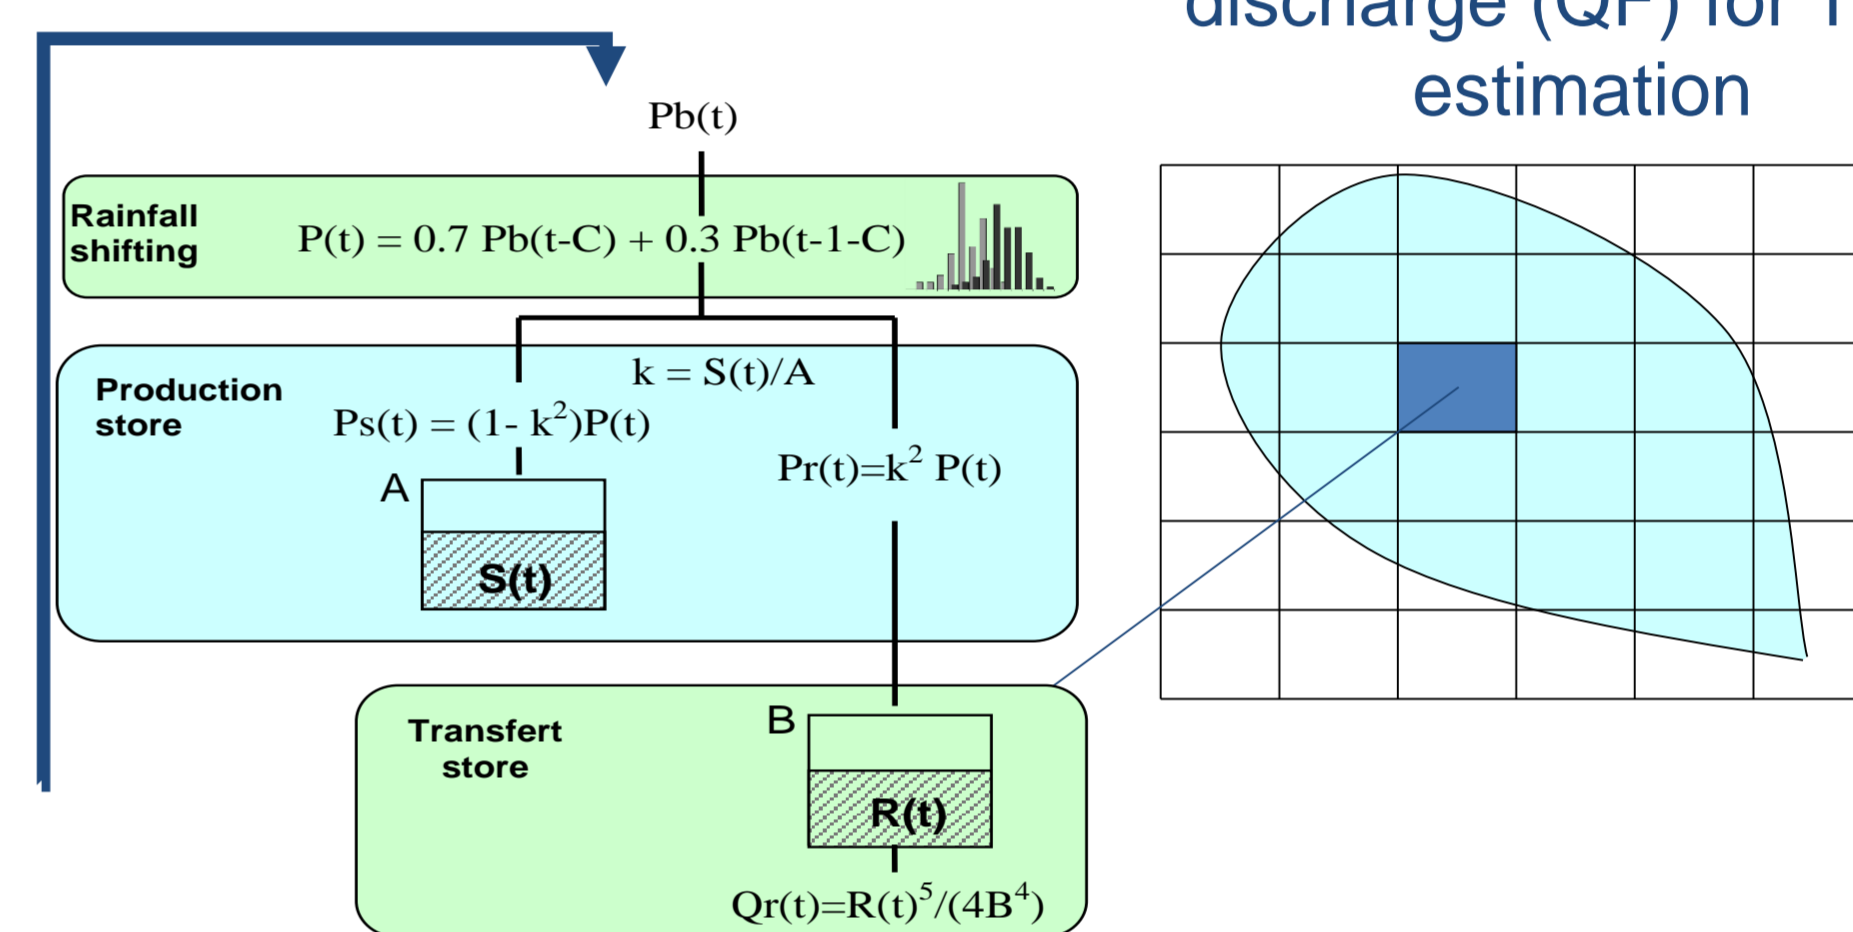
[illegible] (QF) for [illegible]
estimation

Pb(t)

Rainfall shifting

$P(t) = 0.7\ Pb(t-C) + 0.3\ Pb(t-1-C)$

Production store

$k = S(t)/A$

$Ps(t) = (1- k^2)P(t)$

$Pr(t)=k^2\ P(t)$

A

S(t)

Transfert store

B

R(t)

$Qr(t)=R(t)^5/(4B^4)$